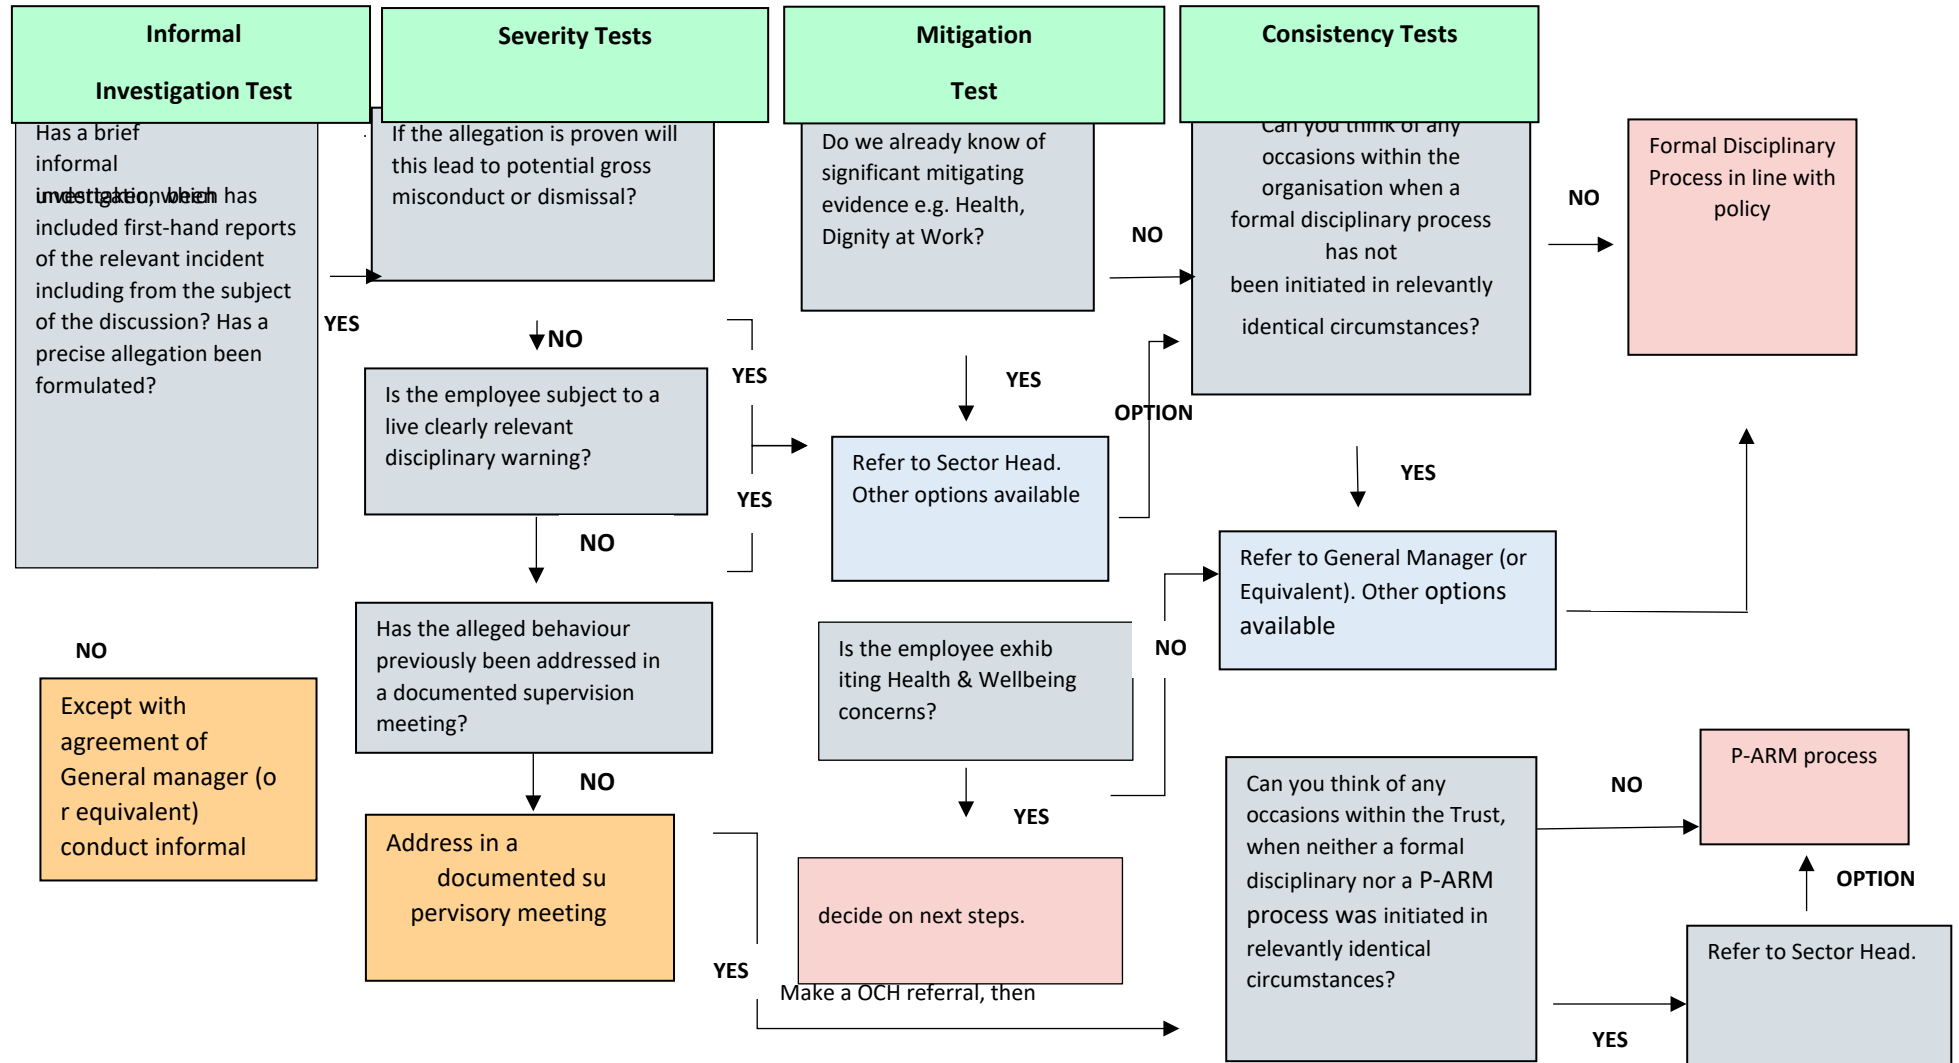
Informal

Investigation Test

Severity Tests

Mitigation

Test

Consistency Tests

Has a brief informal investigation, which has included first-hand reports of the relevant incident including from the subject of the discussion? Has a precise allegation been formulated?

YES

If the allegation is proven will this lead to potential gross misconduct or dismissal?

NO

Is the employee subject to a live clearly relevant disciplinary warning?

YES

YES

NO

Has the alleged behaviour previously been addressed in a documented supervision meeting?

NO

Address in a documented supervisory meeting

NO

Except with agreement of General manager (or equivalent) conduct informal

Do we already know of significant mitigating evidence e.g. Health, Dignity at Work?

NO

YES

Refer to Sector Head. Other options available

OPTION

Is the employee exhibiting Health & Wellbeing concerns?

NO

YES

decide on next steps.

YES

Make a OCH referral, then

Can you think of any occasions within the organisation when a formal disciplinary process has not been initiated in relevantly identical circumstances?

NO

Formal Disciplinary Process in line with policy

YES

Refer to General Manager (or Equivalent). Other options available

Can you think of any occasions within the Trust, when neither a formal disciplinary nor a P-ARM process was initiated in relevantly identical circumstances?

NO

P-ARM process

OPTION

Refer to Sector Head.

YES